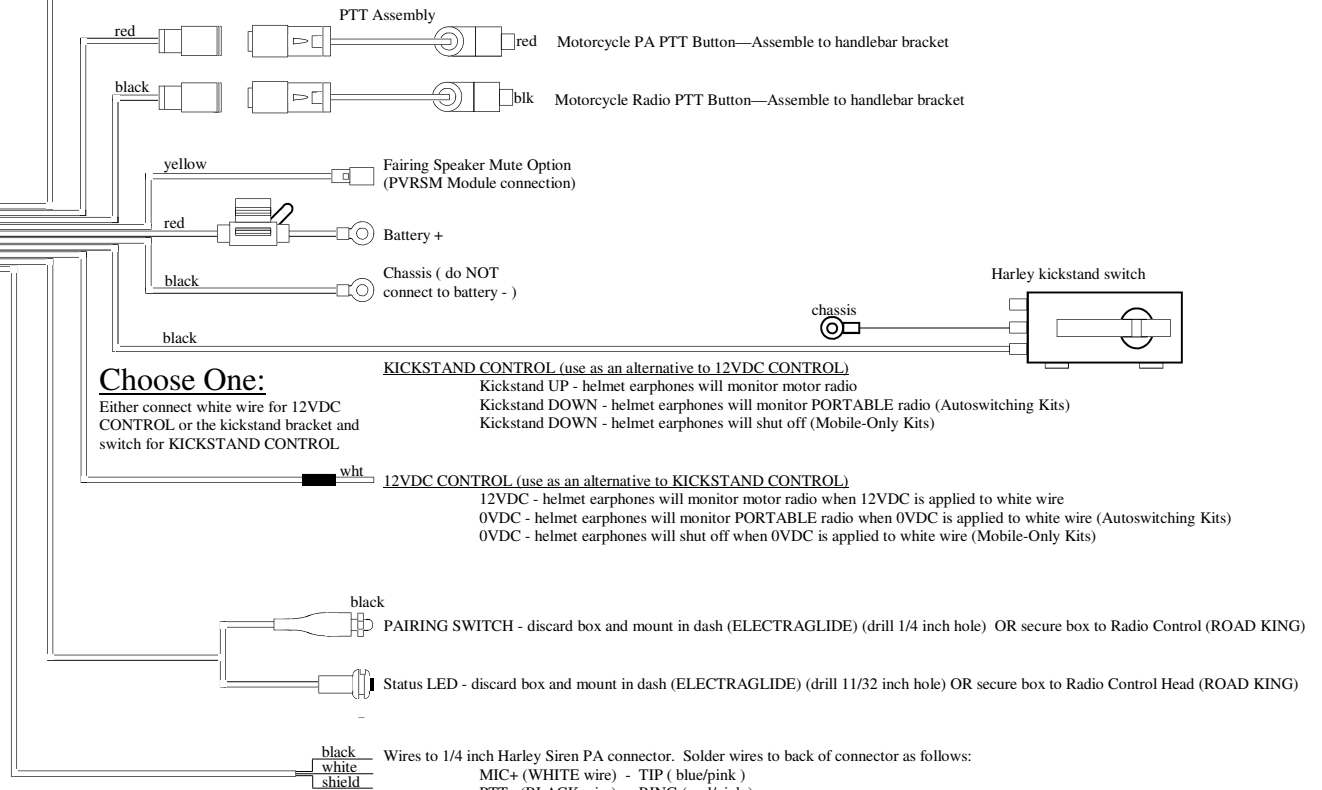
PTT Assembly

red

red Motorcycle PA PTT Button—Assemble to handlebar bracket

black

blk Motorcycle Radio PTT Button—Assemble to handlebar bracket

yellow

Fairing Speaker Mute Option (PVRSM Module connection)

red

Battery +

black

Chassis ( do NOT connect to battery - )

Harley kickstand switch

chassis

black

KICKSTAND CONTROL (use as an alternative to 12VDC CONTROL)
Kickstand UP - helmet earphones will monitor motor radio
Kickstand DOWN - helmet earphones will monitor PORTABLE radio (Autoswitching Kits)
Kickstand DOWN - helmet earphones will shut off (Mobile-Only Kits)

Choose One:

Either connect white wire for 12VDC CONTROL or the kickstand bracket and switch for KICKSTAND CONTROL

wht

12VDC CONTROL (use as an alternative to KICKSTAND CONTROL)
12VDC - helmet earphones will monitor motor radio when 12VDC is applied to white wire
0VDC - helmet earphones will monitor PORTABLE radio when 0VDC is applied to white wire (Autoswitching Kits)
0VDC - helmet earphones will shut off when 0VDC is applied to white wire (Mobile-Only Kits)

black

PAIRING SWITCH - discard box and mount in dash (ELECTRAGLIDE) (drill 1/4 inch hole) OR secure box to Radio Control (ROAD KING)

Status LED - discard box and mount in dash (ELECTRAGLIDE) (drill 11/32 inch hole) OR secure box to Radio Control Head (ROAD KING)

black
white
shield

Wires to 1/4 inch Harley Siren PA connector. Solder wires to back of connector as follows:
MIC+ (WHITE wire) - TIP ( blue/pink )
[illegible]